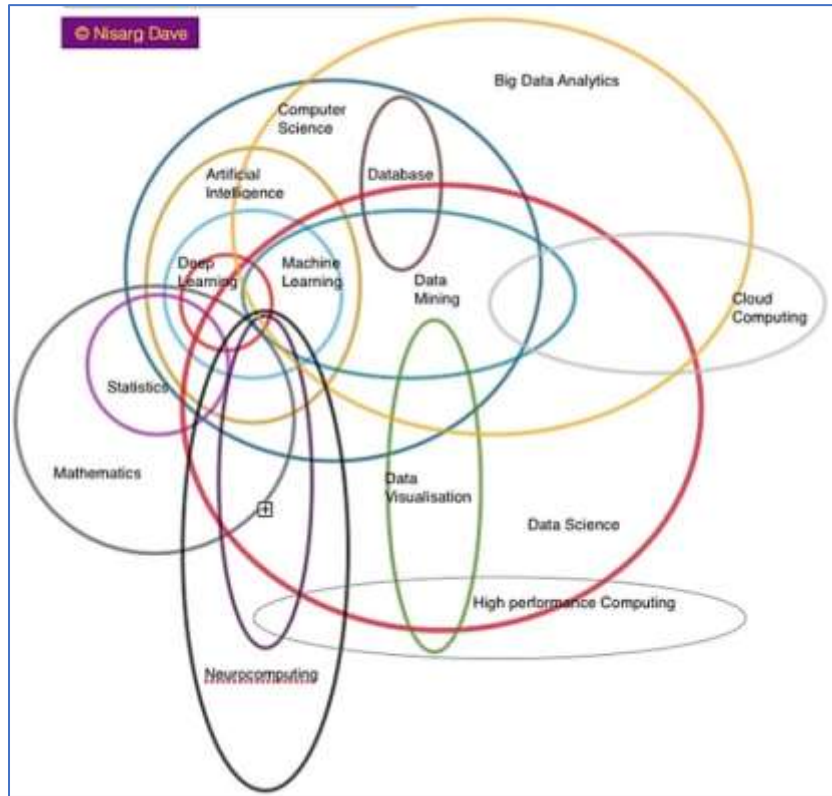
© Nisarg Dave

Big Data Analytics

Computer Science

Database

Artificial Intelligence

Deep Learning

Machine Learning

Data Mining

Cloud Computing

Statistics

Mathematics

Data Visualisation

Data Science

High performance Computing

Neurocomputing